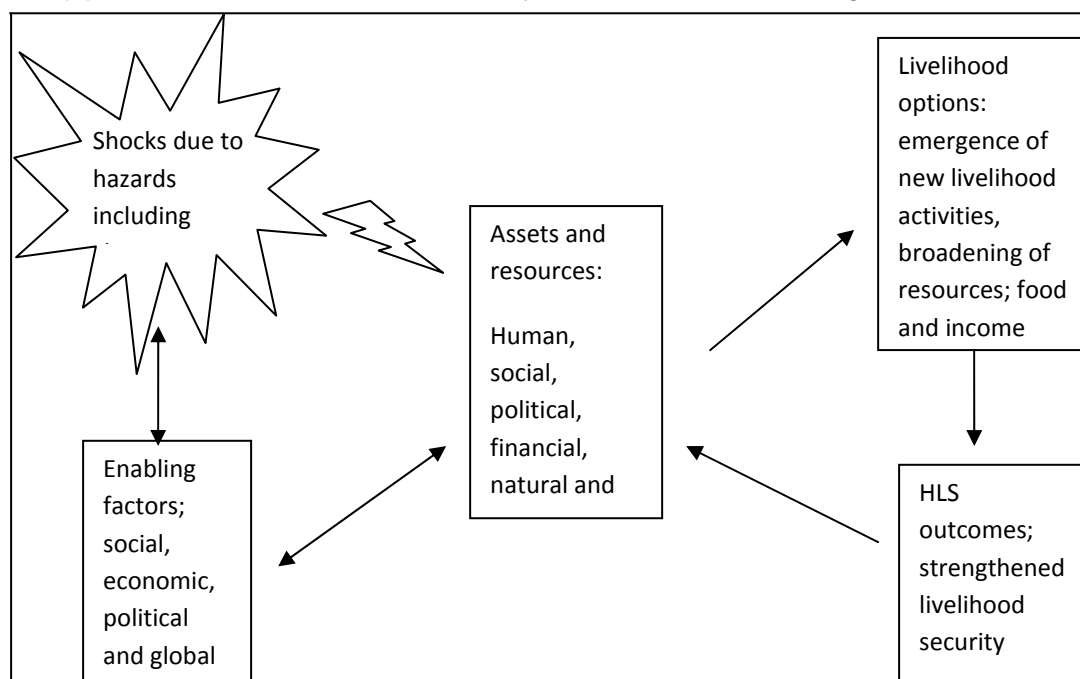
Shocks due to hazards including

Assets and resources:

Human, social, political, financial, natural and

Livelihood options: emergence of new livelihood activities, broadening of resources; food and income

Enabling factors; social, economic, political and global

HLS outcomes; strengthened livelihood security